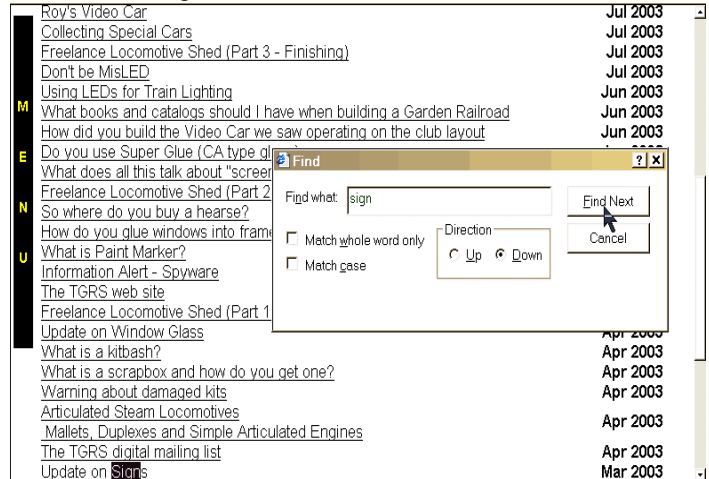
M
E
N
U

| | |
|---|---|
| Roy's Video Car | Jul 2003 |
| Collecting Special Cars | Jul 2003 |
| Freelance Locomotive Shed (Part 3 - Finishing) | Jul 2003 |
| Don't be MisLED | Jul 2003 |
| Using LEDs for Train Lighting | Jun 2003 |
| What books and catalogs should I have when building a Garden Railroad | Jun 2003 |
| How did you build the Video Car we saw operating on the club layout | Jun 2003 |
| Do you use Super Glue (CA type gl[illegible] | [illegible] |
| What does all this talk about "screer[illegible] | |
| Freelance Locomotive Shed (Part 2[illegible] | |
| So where do you buy a hearse? | |
| How do you glue windows into frame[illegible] | |
| What is Paint Marker? | |
| Information Alert - Spyware | |
| The TGRS web site | |
| Freelance Locomotive Shed (Part 1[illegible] | |
| Update on Window Glass | Apr 2003 |
| What is a kitbash? | Apr 2003 |
| What is a scrapbox and how do you get one? | Apr 2003 |
| Warning about damaged kits | Apr 2003 |
| Articulated Steam Locomotives Mallets, Duplexes and Simple Articulated Engines | Apr 2003 |
| The TGRS digital mailing list | Apr 2003 |
| Update on Signs | Mar 2003 |

Find
? X
Find what: sign
Find Next
Cancel
Match whole word only
Match case
Direction
Up
Down